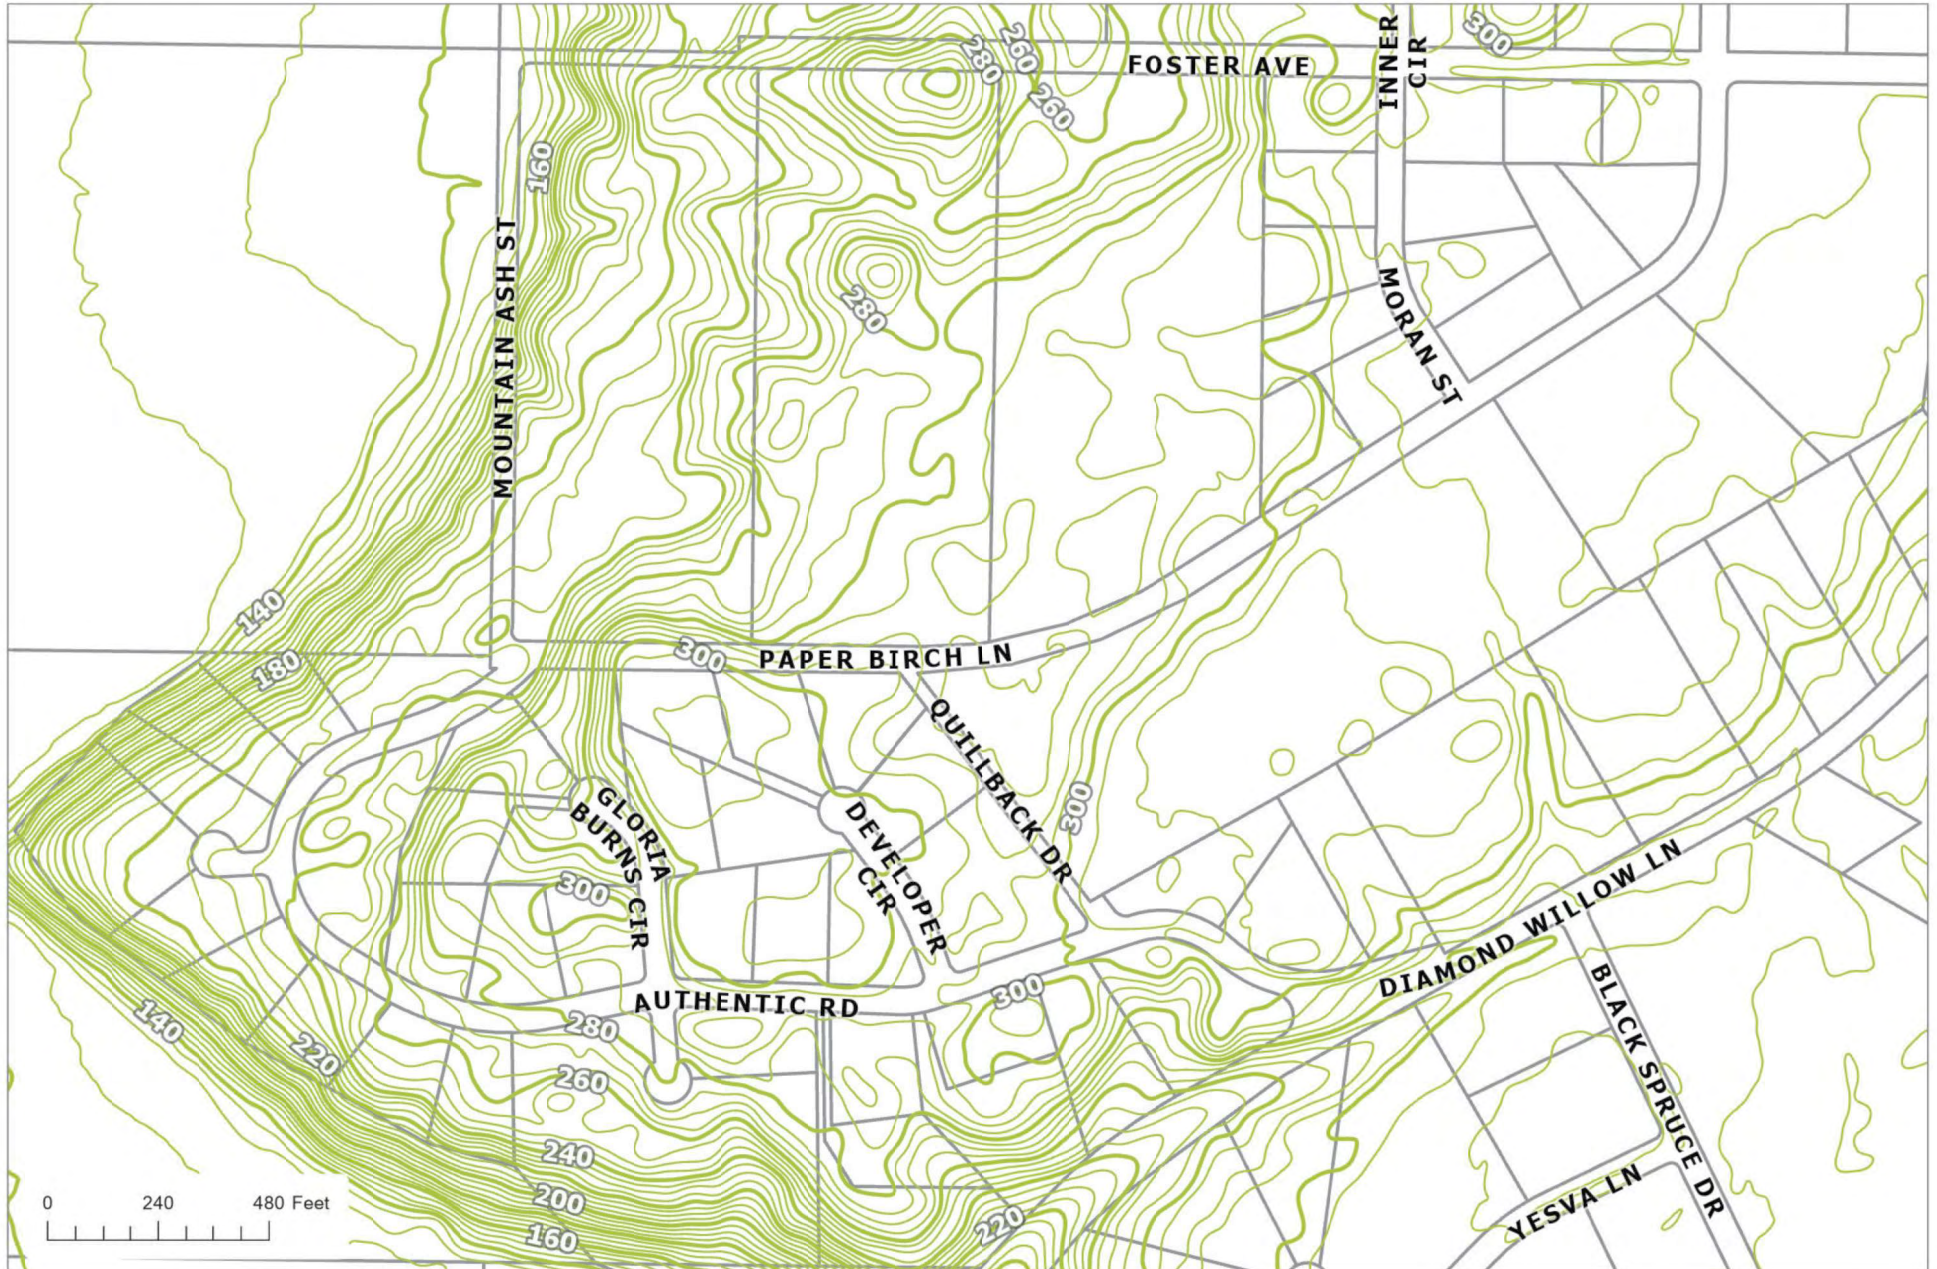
FOSTER AVE
INNER CIR
300
280
260
260
160
MOUNTAIN ASH ST
280
MORAN ST
140
180
300
PAPER BIRCH LN
QUILLBACK DR
300
GLORIA BURNS CIR
DEVELOPER CIR
300
DIAMOND WILLOW LN
AUTHENTIC RD
300
280
140
220
260
BLACK SPRUCE DR
240
200
160
220
YESVA LN
0
240
480 Feet